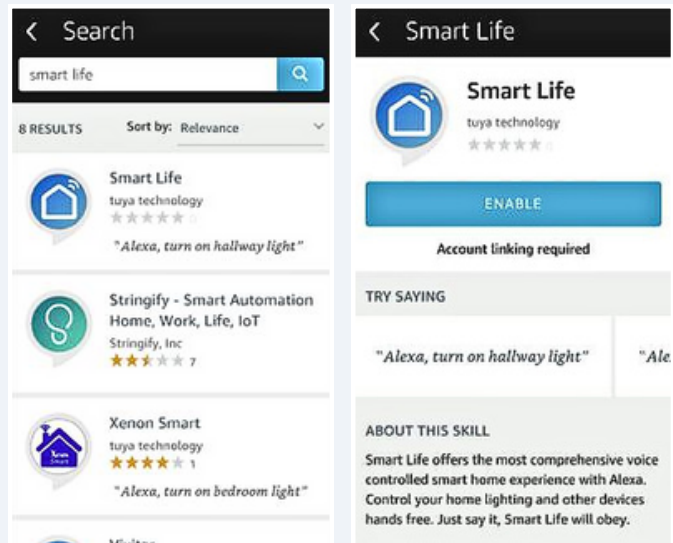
Search

smart life

8 RESULTS

Sort by: Relevance

Smart Life
tuya technology
0
"Alexa, turn on hallway light"

Stringify - Smart Automation Home, Work, Life, IoT
Stringify, Inc
7

Xenon Smart
tuya technology
1
"Alexa, turn on bedroom light"

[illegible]

Smart Life

Smart Life
tuya technology
0

ENABLE

Account linking required

TRY SAYING

"Alexa, turn on hallway light"

"Ale

ABOUT THIS SKILL

Smart Life offers the most comprehensive voice controlled smart home experience with Alexa. Control your home lighting and other devices hands free. Just say it, Smart Life will obey.